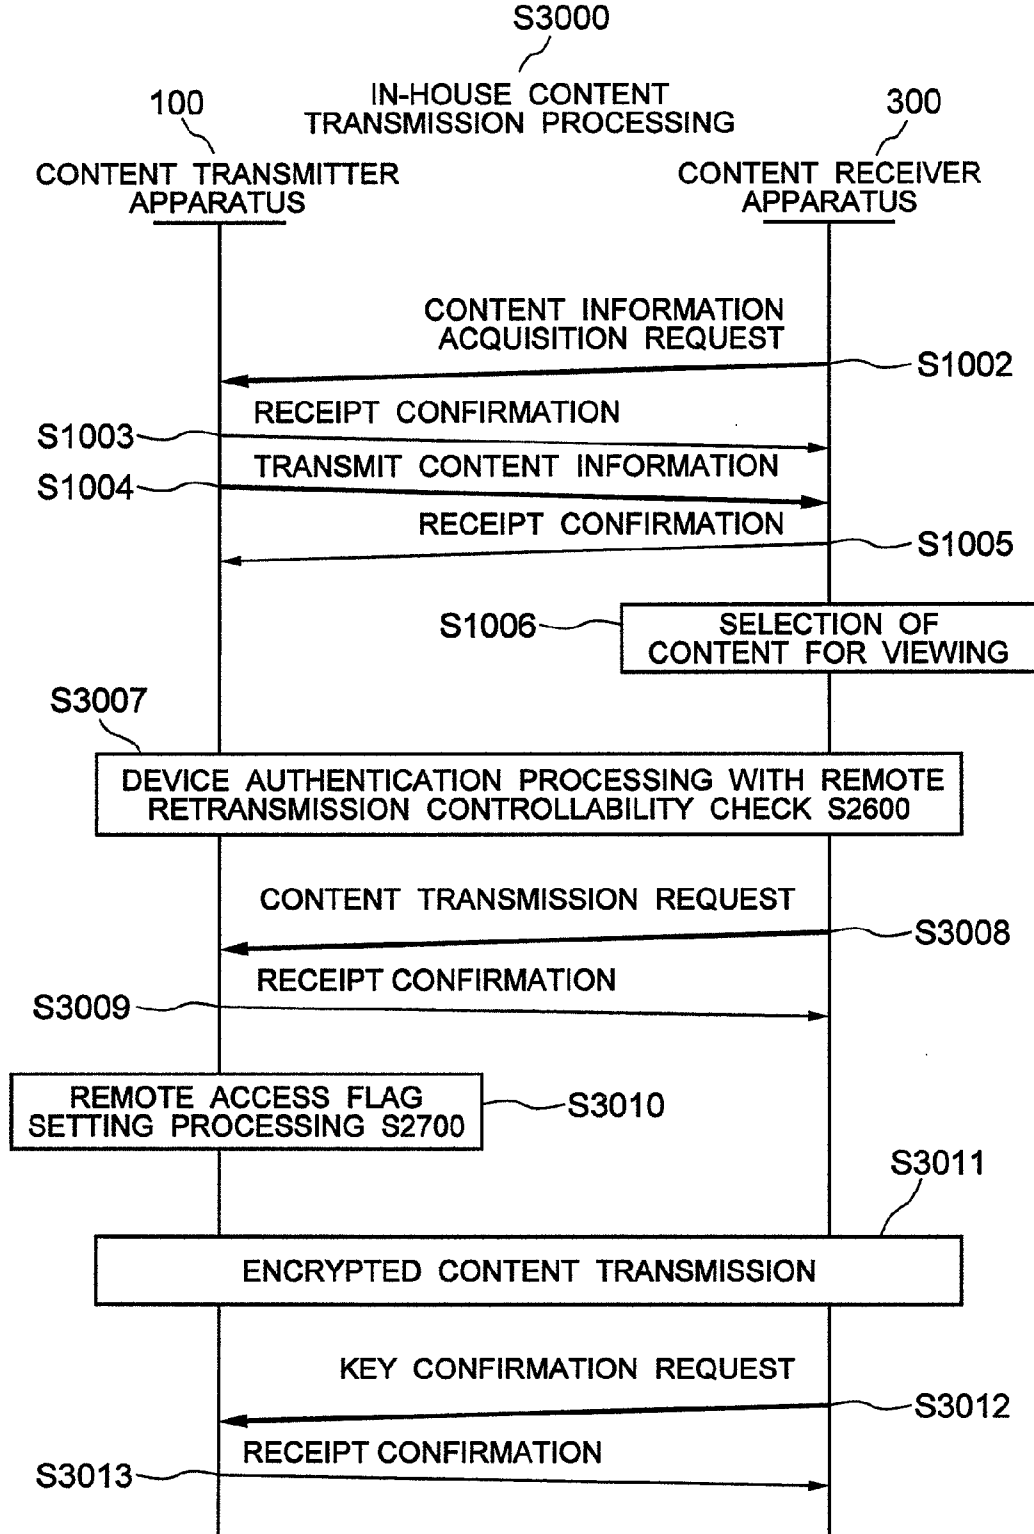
S3000

IN-HOUSE CONTENT TRANSMISSION PROCESSING

100

CONTENT TRANSMITTER APPARATUS

300

CONTENT RECEIVER APPARATUS

CONTENT INFORMATION ACQUISITION REQUEST

S1002

RECEIPT CONFIRMATION

S1003

TRANSMIT CONTENT INFORMATION

S1004

RECEIPT CONFIRMATION

S1005

S1006

SELECTION OF CONTENT FOR VIEWING

S3007

DEVICE AUTHENTICATION PROCESSING WITH REMOTE RETRANSMISSION CONTROLLABILITY CHECK S2600

CONTENT TRANSMISSION REQUEST

S3008

RECEIPT CONFIRMATION

S3009

REMOTE ACCESS FLAG SETTING PROCESSING S2700

S3010

S3011

ENCRYPTED CONTENT TRANSMISSION

KEY CONFIRMATION REQUEST

S3012

RECEIPT CONFIRMATION

S3013